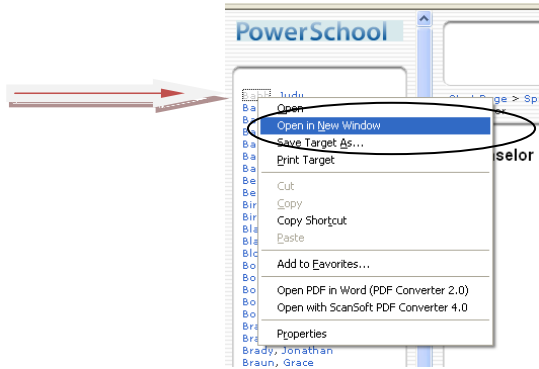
PowerSchool

Judy

Ba
Ba
Ba
Ba
Ba
Be
Be
Bir
Bir
Bla
Bla
Blo
Bo
Bo
Bo
Bo
Bra
Bra
Brady, Jonathan
Braun, Grace

Start Page > Sp

selor

Open
Open in New Window
Save Target As...
Print Target

Cut
Copy
Copy Shortcut
Paste

Add to Favorites...

Open PDF in Word (PDF Converter 2.0)
Open with ScanSoft PDF Converter 4.0

Properties